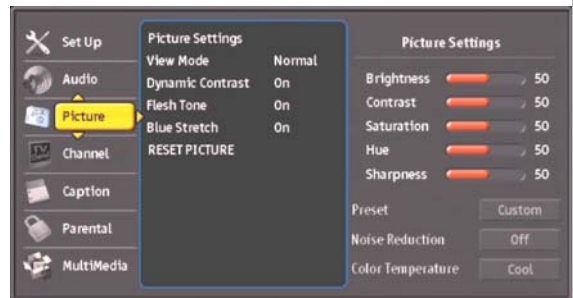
Set Up
Audio
Picture
Channel
Caption
Parental
MultiMedia

Picture Settings

| | |
|---|---|
| View Mode | Normal |
| Dynamic Contrast | On |
| Flesh Tone | On |
| Blue Stretch | On |

RESET PICTURE

Picture Settings

| | |
|---|---|
| Brightness | 50 |
| Contrast | 50 |
| Saturation | 50 |
| Hue | 50 |
| Sharpness | 50 |
| Preset | Custom |
| Noise Reduction | Off |
| Color Temperature | Cool |